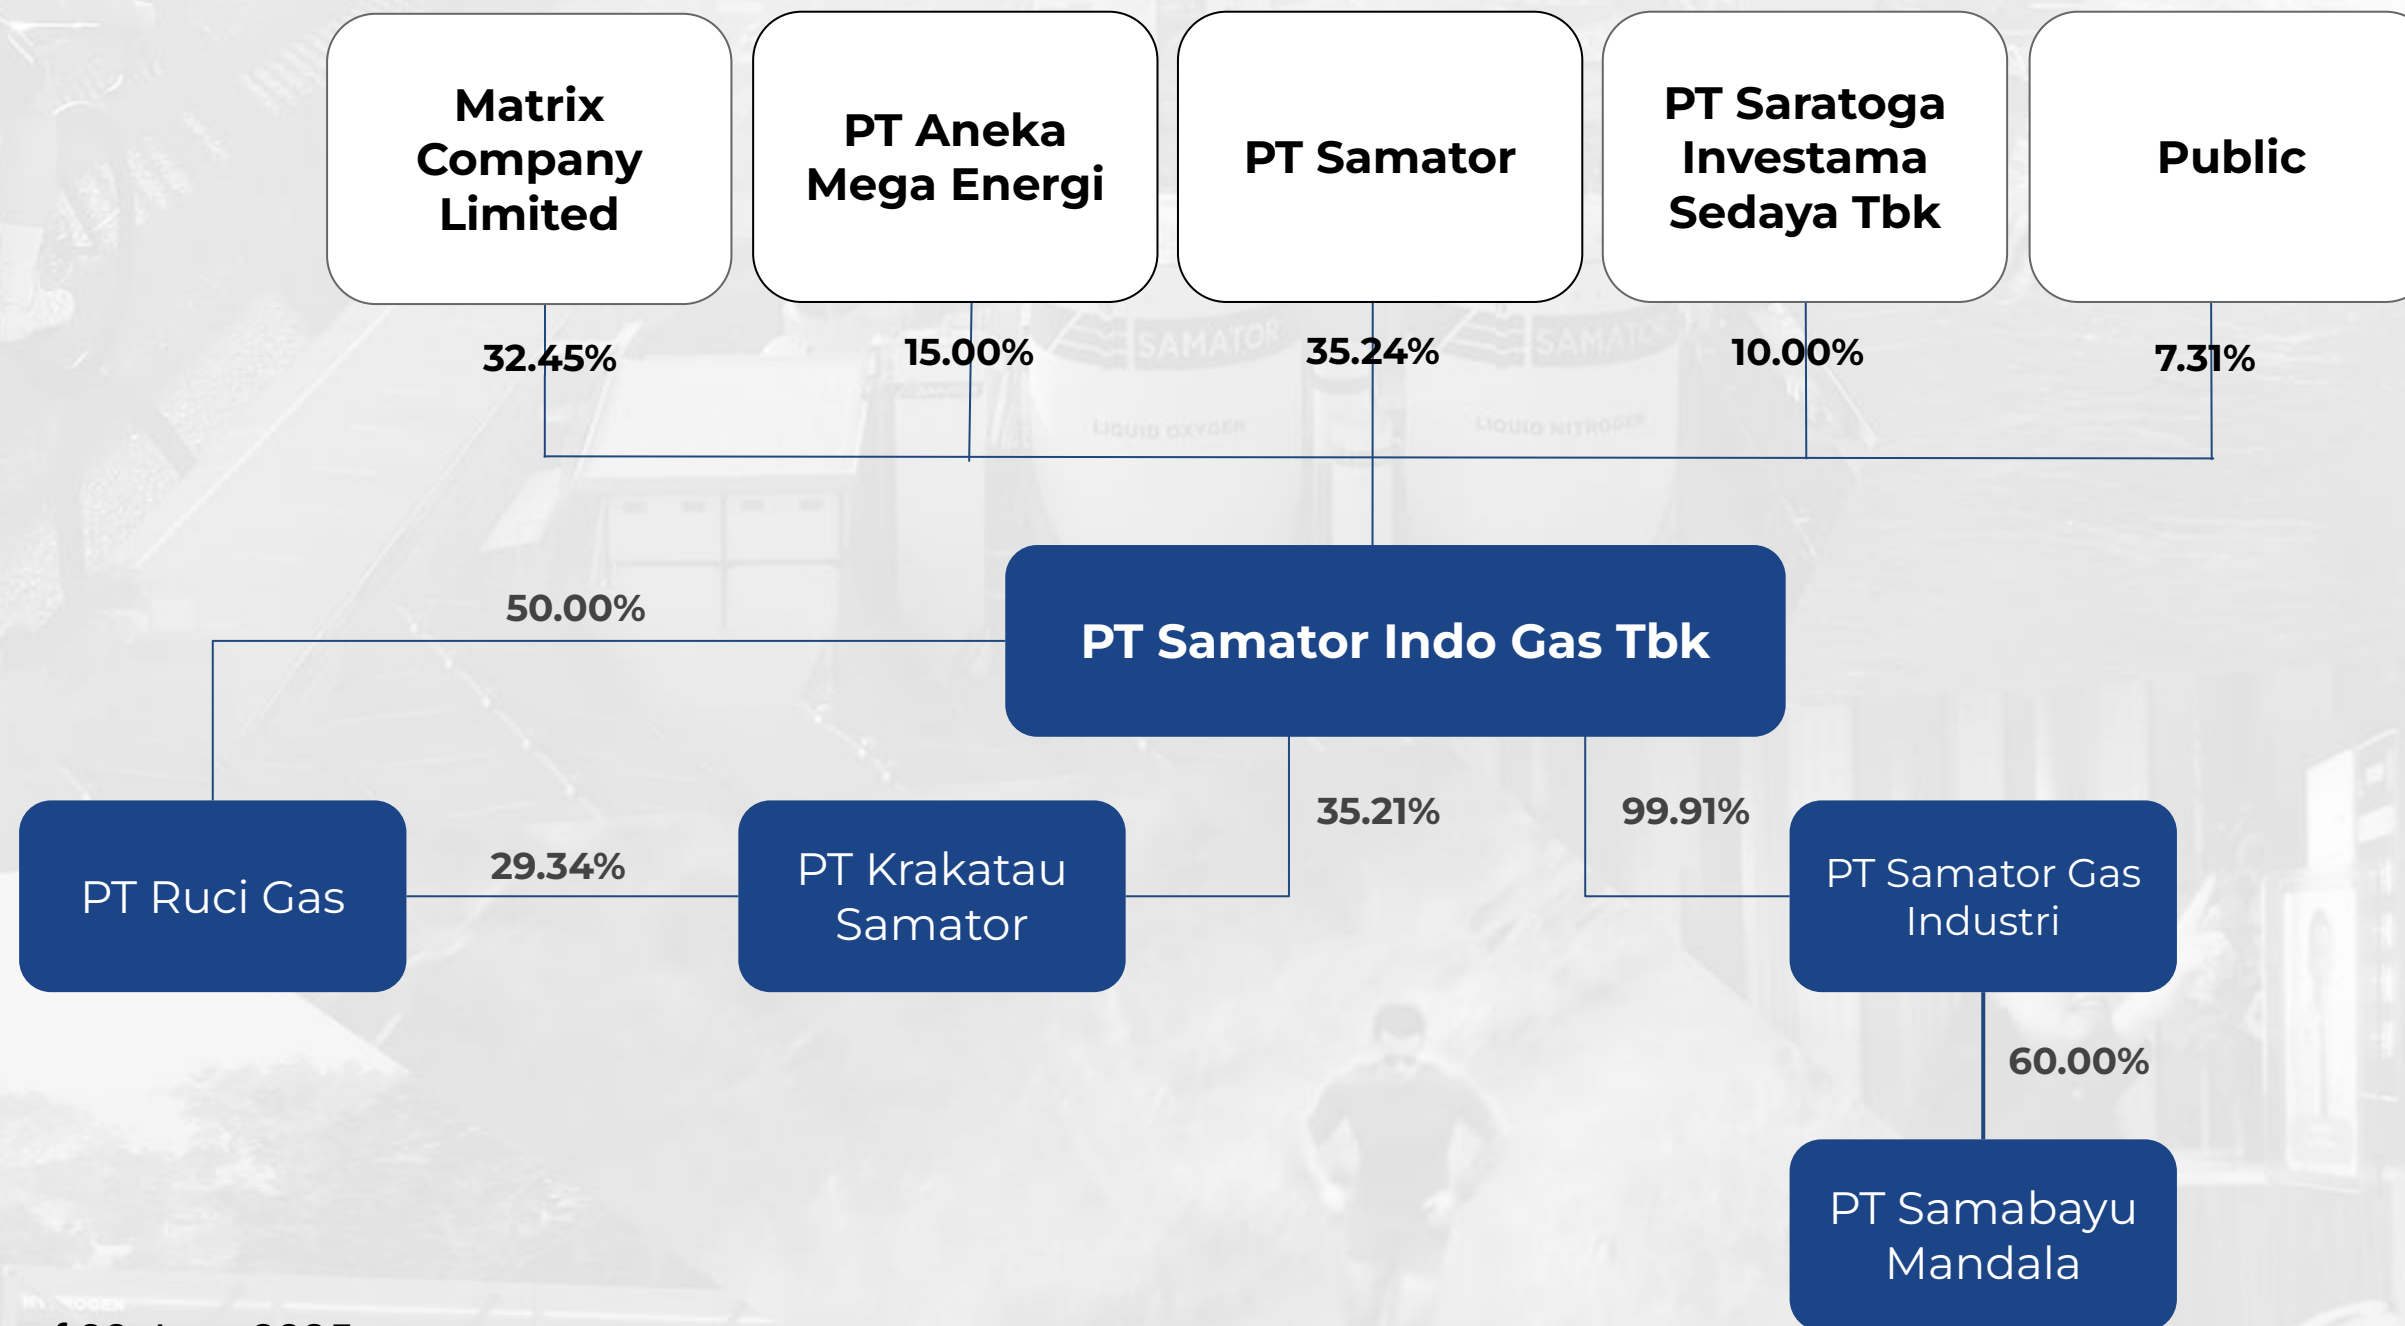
Matrix Company Limited

PT Aneka Mega Energi

PT Samator

PT Saratoga Investama Sedaya Tbk

Public

32.45%

15.00%

35.24%

10.00%

7.31%

SAMATOR

SAMATOR

LIQUID OXYGEN

LIQUID NITROGEN

50.00%

PT Samator Indo Gas Tbk

35.21%

99.91%

PT Ruci Gas

29.34%

PT Krakatau Samator

PT Samator Gas Industri

60.00%

PT Samabayu Mandala

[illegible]